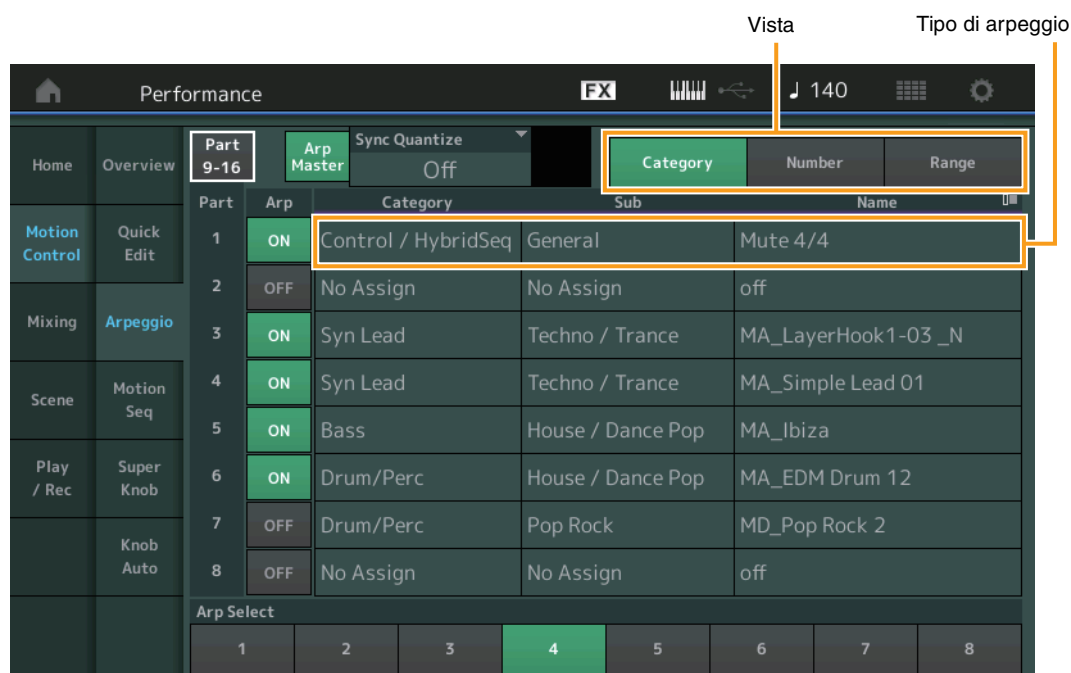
Vista

Tipo di arpeggio

Performance

FX

♩ 140

Home

Motion Control

Mixing

Scene

Play / Rec

Overview

Quick Edit

Arpeggio

Motion Seq

Super Knob

Knob Auto

Part 9-16

Arp Master

Sync Quantize

Off

Category

Number

Range

| Part | Arp | Category | Sub | Name |
|---|---|---|---|---|
| 1 | ON | Control / HybridSeq | General | Mute 4/4 |
| 2 | OFF | No Assign | No Assign | off |
| 3 | ON | Syn Lead | Techno / Trance | MA_LayerHook1-03 _N |
| 4 | ON | Syn Lead | Techno / Trance | MA_Simple Lead 01 |
| 5 | ON | Bass | House / Dance Pop | MA_Ibiza |
| 6 | ON | Drum/Perc | House / Dance Pop | MA_EDM Drum 12 |
| 7 | OFF | Drum/Perc | Pop Rock | MD_Pop Rock 2 |
| 8 | OFF | No Assign | No Assign | off |

Arp Select

1 2 3 4 5 6 7 8